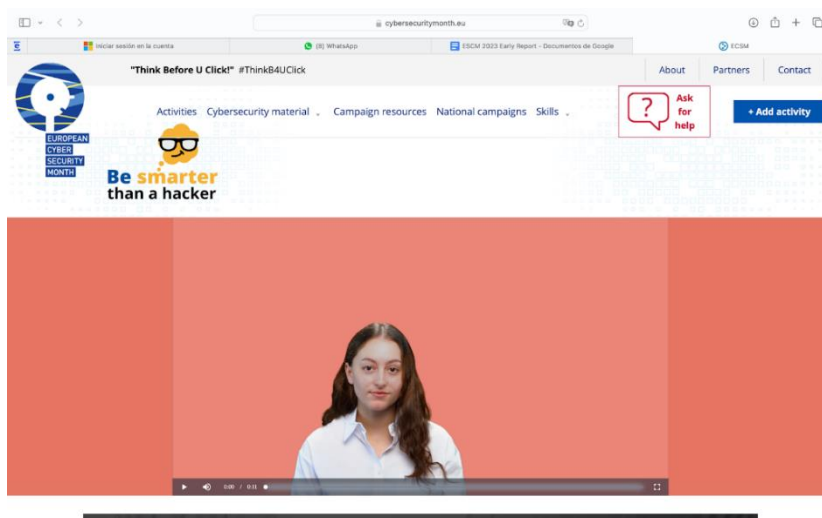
cybersecuritymonth.eu

Iniciar sesión en la cuenta | (8) WhatsApp | ESCM 2023 Early Report - Documentos de Google | ECSM

"Think Before U Click!" #ThinkB4UClick

About | Partners | Contact

EUROPEAN CYBER SECURITY MONTH

Activities | Cybersecurity material | Campaign resources | National campaigns | Skills

? Ask for help

+ Add activity

Be smarter than a hacker

0:00 / 0:11